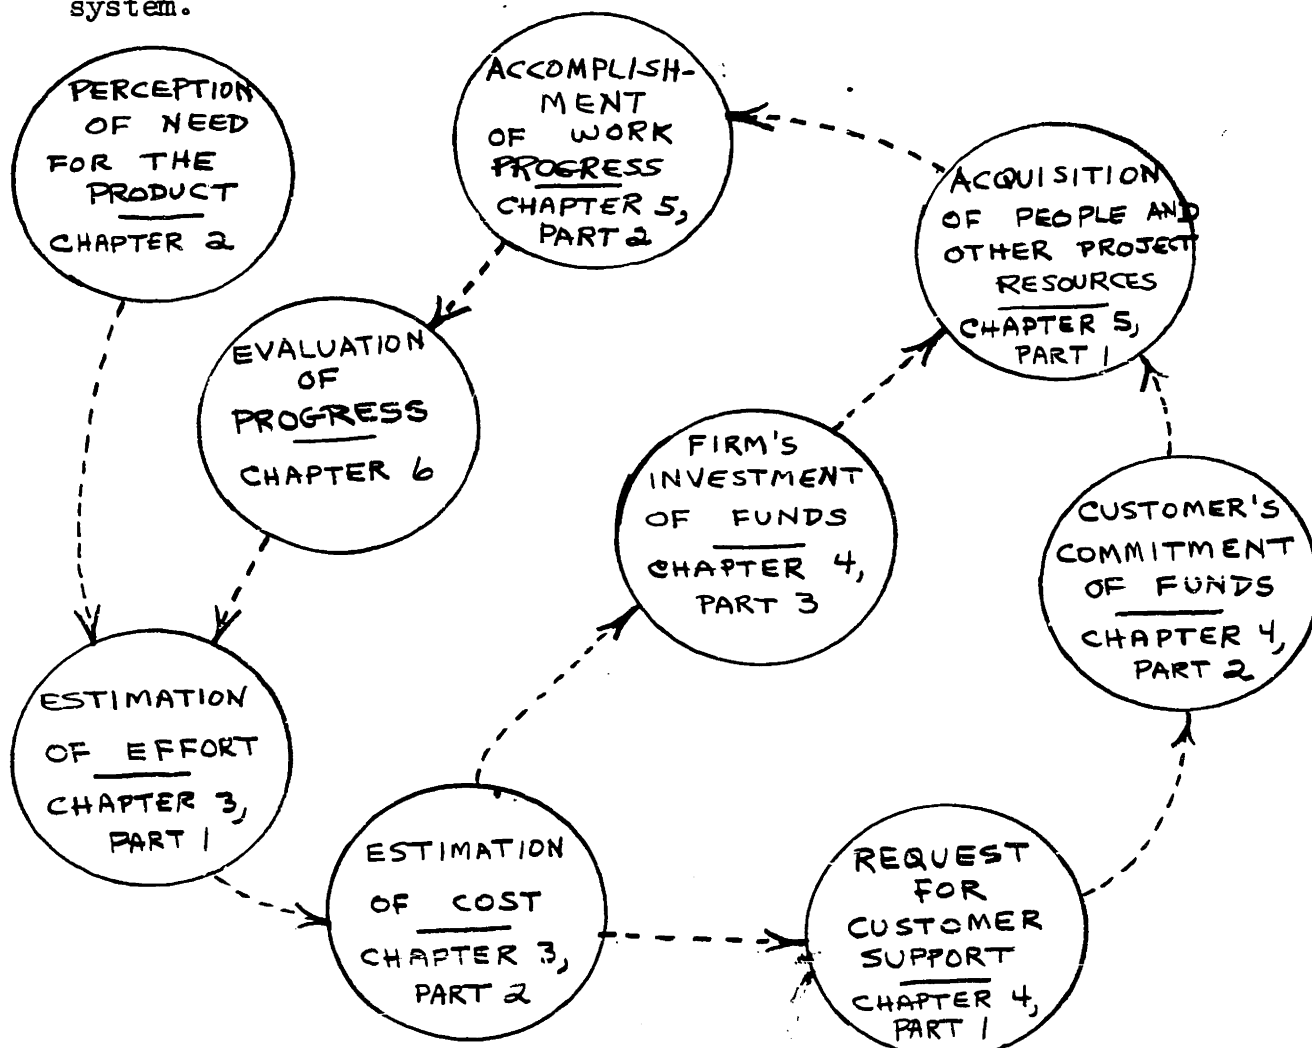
system.

PERCEPTION OF NEED FOR THE PRODUCT
CHAPTER 2

ACCOMPLISHMENT OF WORK PROGRESS
CHAPTER 5, PART 2

ACQUISITION OF PEOPLE AND OTHER PROJECT RESOURCES
CHAPTER 5, PART 1

EVALUATION OF PROGRESS
CHAPTER 6

FIRM'S INVESTMENT OF FUNDS
CHAPTER 4, PART 3

CUSTOMER'S COMMITMENT OF FUNDS
CHAPTER 4, PART 2

ESTIMATION OF EFFORT
CHAPTER 3, PART 1

ESTIMATION OF COST
CHAPTER 3, PART 2

REQUEST FOR CUSTOMER SUPPORT
CHAPTER 4, PART 1